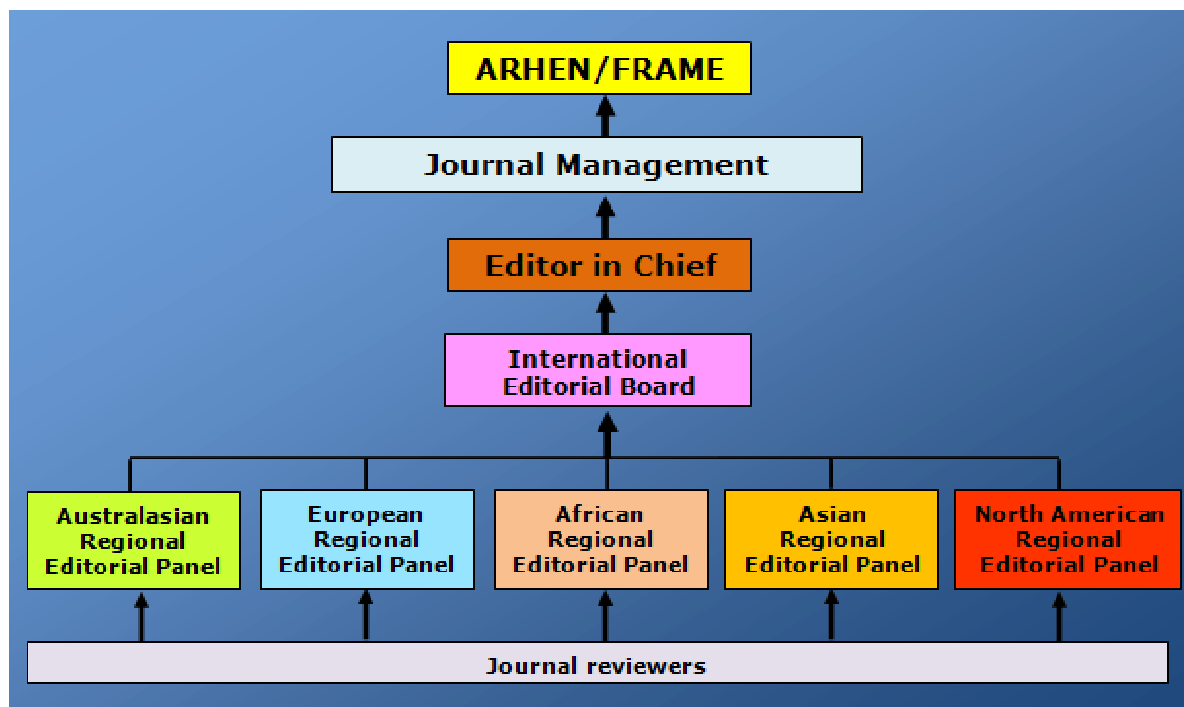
ARHEN/FRAME

Journal Management

Editor in Chief

International Editorial Board

Australasian Regional Editorial Panel

European Regional Editorial Panel

African Regional Editorial Panel

Asian Regional Editorial Panel

North American Regional Editorial Panel

Journal reviewers